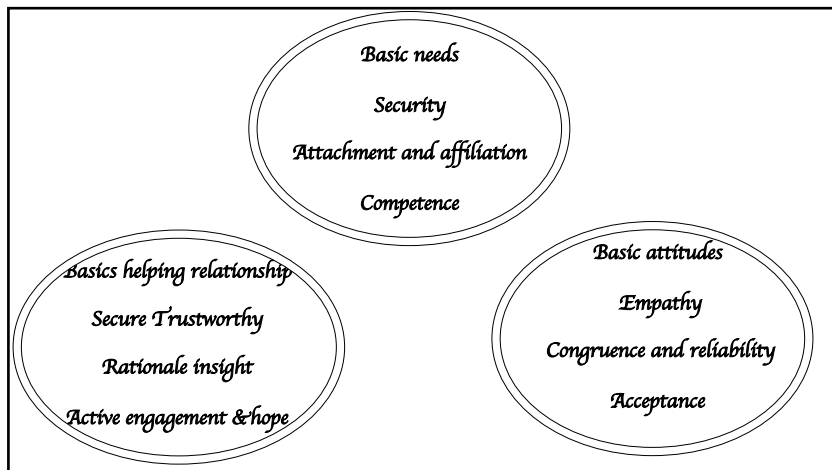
Basic needs
Security
Attachment and affiliation
Competence

Basics helping relationship
Secure Trustworthy
Rationale insight
Active engagement &hope

Basic attitudes
Empathy
Congruence and reliability
Acceptance